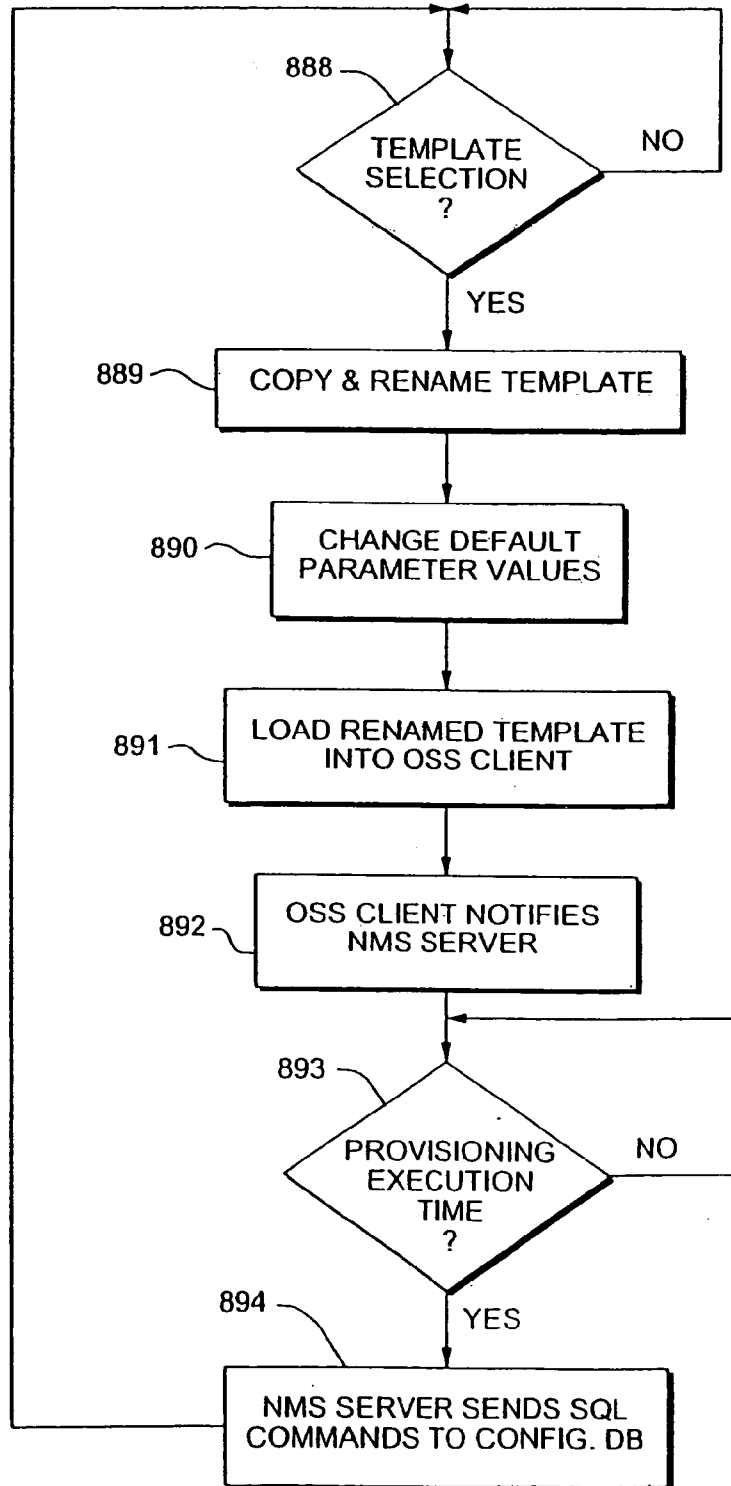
888

TEMPLATE SELECTION ?

NO

YES

889

COPY & RENAME TEMPLATE

890

CHANGE DEFAULT PARAMETER VALUES

891

LOAD RENAMED TEMPLATE INTO OSS CLIENT

892

OSS CLIENT NOTIFIES NMS SERVER

893

PROVISIONING EXECUTION TIME ?

NO

YES

894

NMS SERVER SENDS SQL COMMANDS TO CONFIG. DB